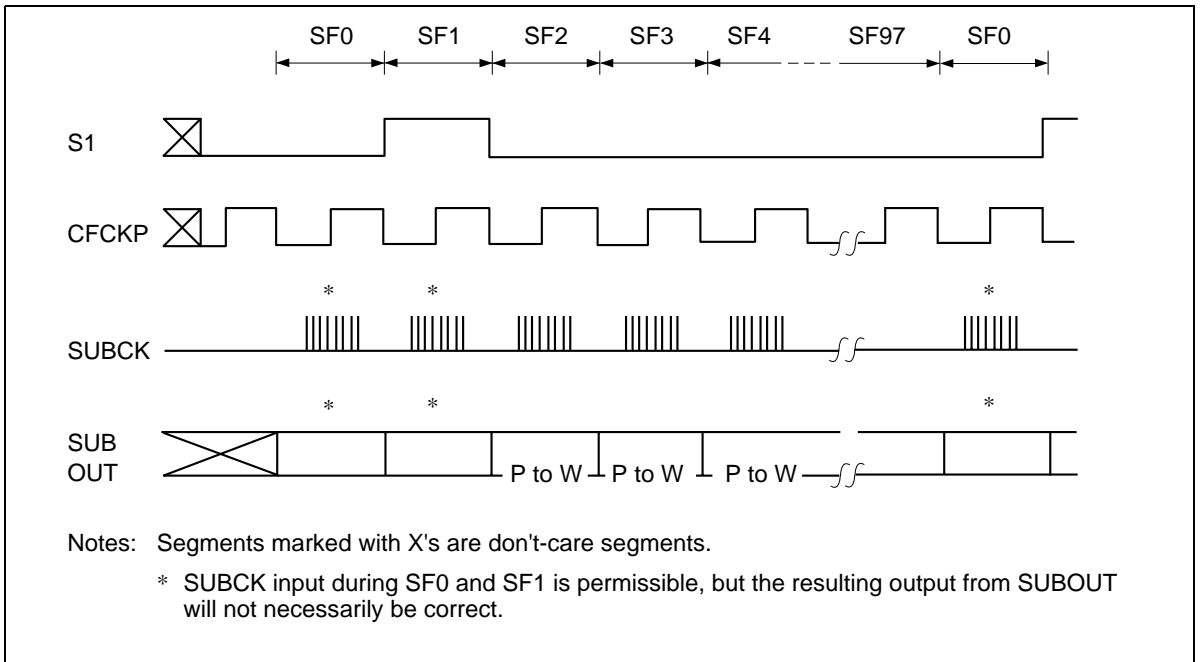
SF0 SF1 SF2 SF3 SF4 SF97 SF0

S1

CFCKP

*
*
*

SUBCK

*
*
*

SUB OUT

P to W
P to W
P to W

Notes: Segments marked with X's are don't-care segments.

* SUBCK input during SF0 and SF1 is permissible, but the resulting output from SUBOUT will not necessarily be correct.